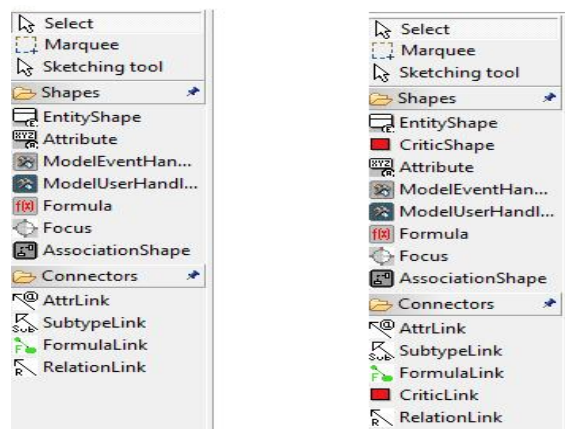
Select
Marquee
Sketching tool
Shapes
EntityShape
Attribute
ModelEventHan...
ModelUserHandl...
Formula
Focus
AssociationShape
Connectors
AttrLink
SubtypeLink
FormulaLink
RelationLink

Select
Marquee
Sketching tool
Shapes
EntityShape
CriticShape
Attribute
ModelEventHan...
ModelUserHandl...
Formula
Focus
AssociationShape
Connectors
AttrLink
SubtypeLink
FormulaLink
CriticLink
RelationLink